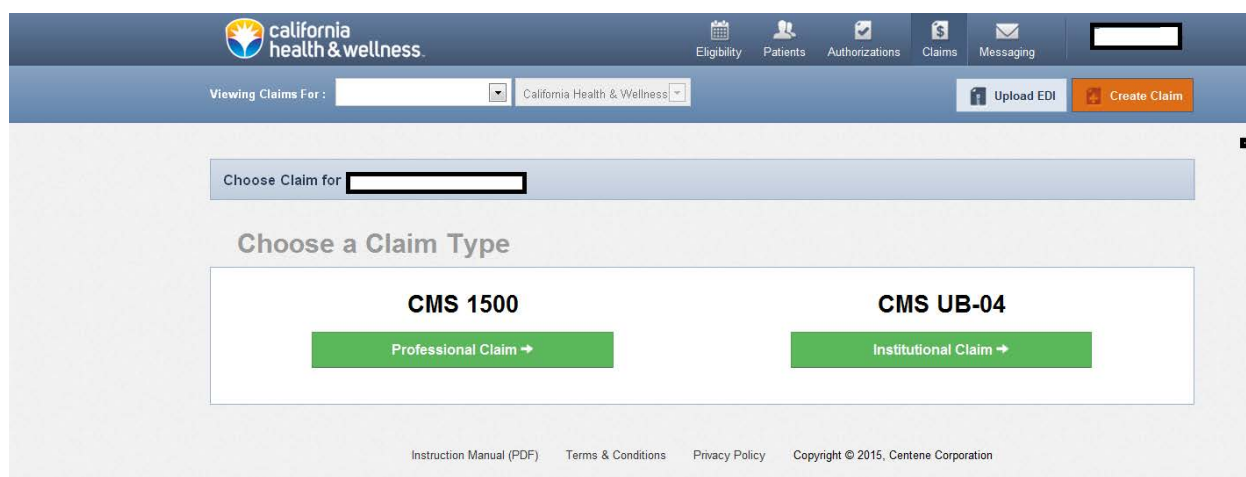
california health & wellness.

Eligibility Patients Authorizations Claims Messaging

Viewing Claims For : California Health & Wellness

Upload EDI Create Claim

Choose Claim for

Choose a Claim Type

CMS 1500

Professional Claim →

CMS UB-04

Institutional Claim →

Instruction Manual (PDF) Terms & Conditions Privacy Policy Copyright © 2015, Centene Corporation